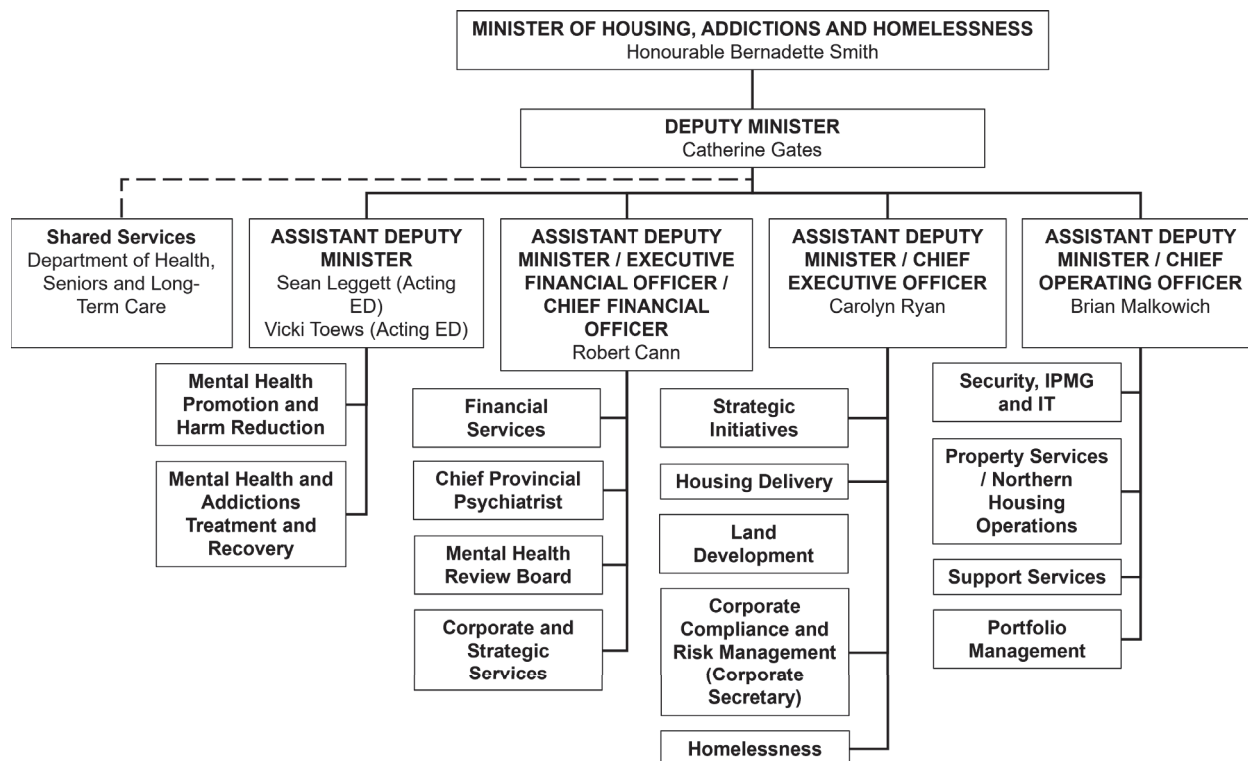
MINISTER OF HOUSING, ADDICTIONS AND HOMELESSNESS
Honourable Bernadette Smith

DEPUTY MINISTER
Catherine Gates

Shared Services
Department of Health, Seniors and Long-Term Care

ASSISTANT DEPUTY MINISTER
Sean Leggett (Acting ED)
Vicki Toews (Acting ED)

Mental Health Promotion and Harm Reduction

Mental Health and Addictions Treatment and Recovery

ASSISTANT DEPUTY MINISTER / EXECUTIVE FINANCIAL OFFICER / CHIEF FINANCIAL OFFICER
Robert Cann

Financial Services

Chief Provincial Psychiatrist

Mental Health Review Board

Corporate and Strategic Services

ASSISTANT DEPUTY MINISTER / CHIEF EXECUTIVE OFFICER
Carolyn Ryan

Strategic Initiatives

Housing Delivery

Land Development

Corporate Compliance and Risk Management (Corporate Secretary)

Homelessness

ASSISTANT DEPUTY MINISTER / CHIEF OPERATING OFFICER
Brian Malkowich

Security, IPMG and IT

Property Services / Northern Housing Operations

Support Services

Portfolio Management